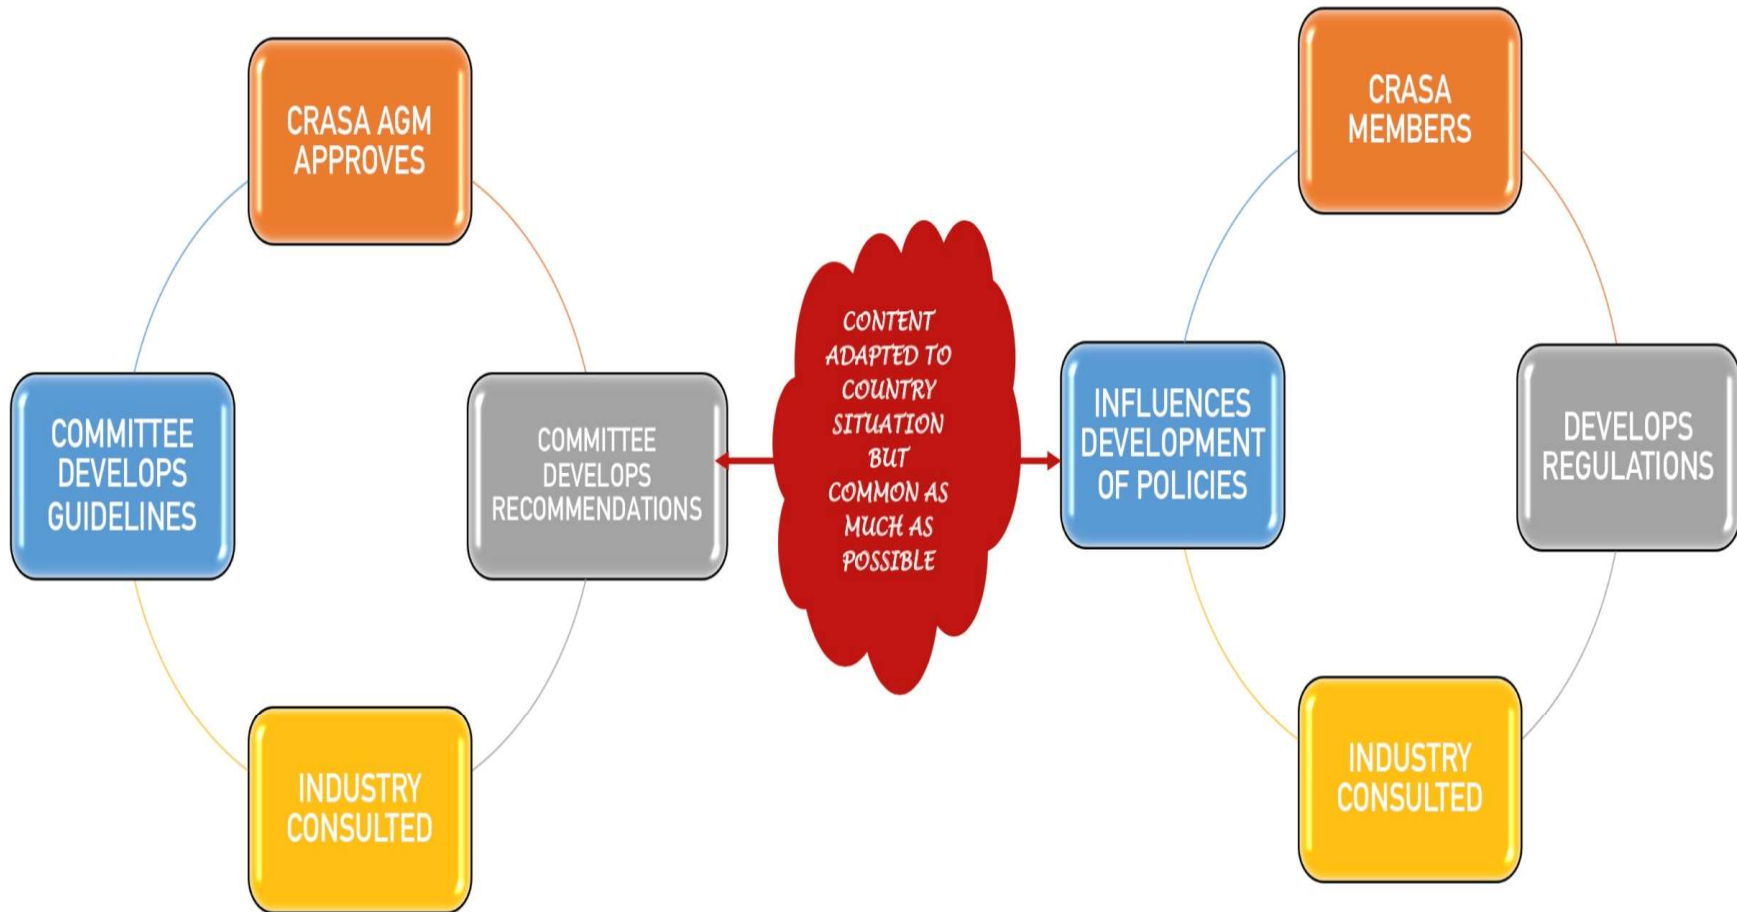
CRASA AGM APPROVES

COMMITTEE DEVELOPS GUIDELINES

COMMITTEE DEVELOPS RECOMMENDATIONS

INDUSTRY CONSULTED

CONTENT ADAPTED TO COUNTRY SITUATION BUT COMMON AS MUCH AS POSSIBLE

CRASA MEMBERS

INFLUENCES DEVELOPMENT OF POLICIES

DEVELOPS REGULATIONS

INDUSTRY CONSULTED